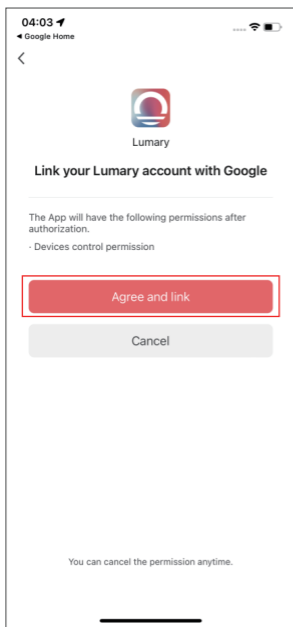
04:03
◀ Google Home

<

Lumary

Link your Lumary account with Google

The App will have the following permissions after authorization.

· Devices control permission

Agree and link

Cancel

You can cancel the permission anytime.